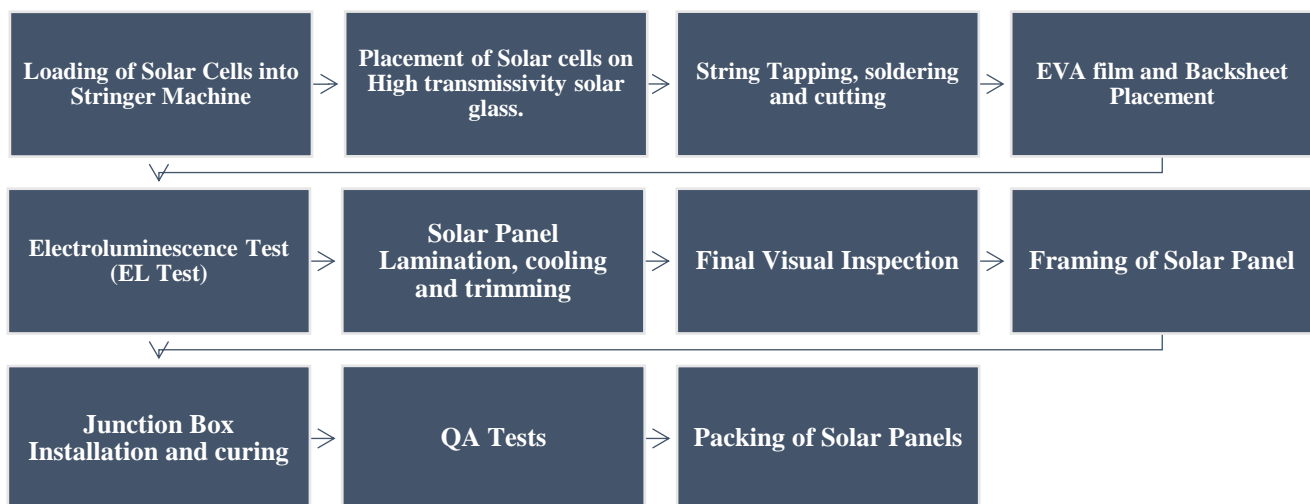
Loading of Solar Cells into Stringer Machine

Placement of Solar cells on High transmissivity solar glass.

String Tapping, soldering and cutting

EVA film and Backsheet Placement

Electroluminescence Test (EL Test)

Solar Panel Lamination, cooling and trimming

Final Visual Inspection

Framing of Solar Panel

Junction Box Installation and curing

QA Tests

Packing of Solar Panels